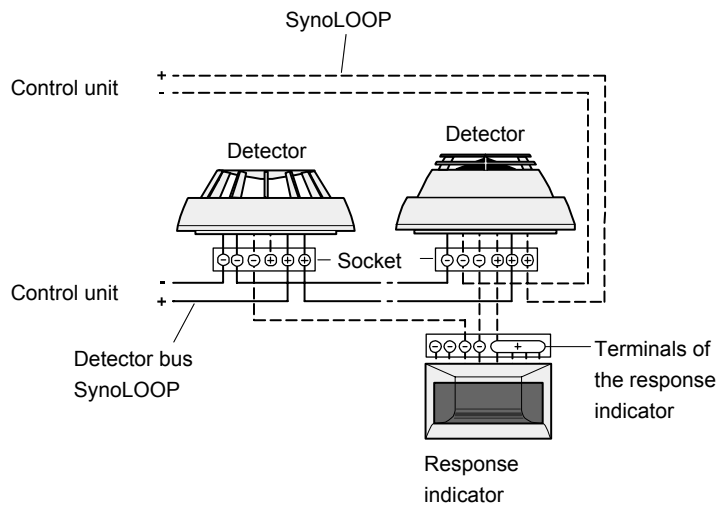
SynoLOOP

Control unit
+
-

Detector

Detector

$\ominus\ominus\ominus\oplus\oplus\oplus$ Socket $\ominus\ominus\ominus\oplus\oplus\oplus$

Control unit
-
+

Detector bus
SynoLOOP

$\ominus\ominus\ominus\ominus$ +

Terminals of the response indicator

Response indicator